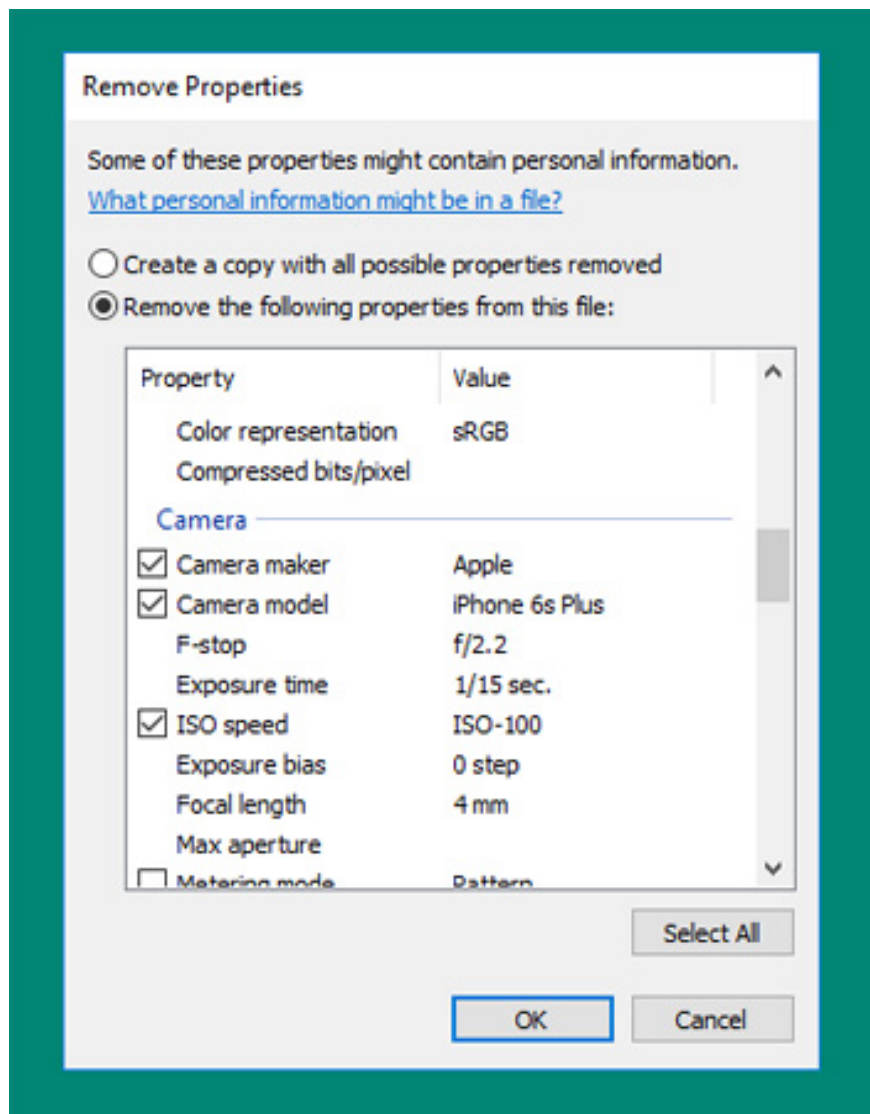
Remove Properties

Some of these properties might contain personal information.
What personal information might be in a file?

Create a copy with all possible properties removed
Remove the following properties from this file:

| Property | Value |
|---|---|
| Color representation | sRGB |
| Compressed bits/pixel | |
| Camera | |
| Camera maker | Apple |
| Camera model | iPhone 6s Plus |
| F-stop | f/2.2 |
| Exposure time | 1/15 sec. |
| ISO speed | ISO-100 |
| Exposure bias | 0 step |
| Focal length | 4 mm |
| Max aperture | |
| Metering mode | Pattern |

Select All

OK Cancel